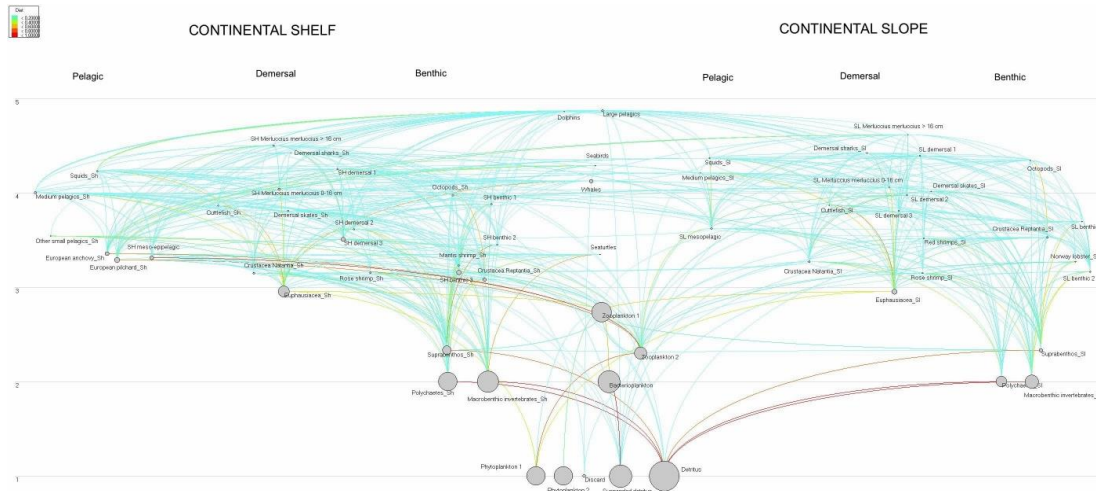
Diet
< 0.20000
< 0.40000
< 0.60000
< 0.80000
< 1.00000

CONTINENTAL SHELF

CONTINENTAL SLOPE

Pelagic

Demersal

Benthic

Pelagic

Demersal

Benthic

5

4

3

2

1

Dolphins

Large pelagics

SL Merluccius merluccius > 16 cm

SH Merluccius merluccius > 16 cm

Demersal sharks_Sh

Demersal sharks_Sl

SL demersal 1

Seabirds

Squids_Sh

SH demersal 1

Squids_Sl

Octopods_Sl

Medium pelagic_Sl

SL Merluccius merluccius 0-16 cm

Whales

Demersal skates_Sl

Medium pelagics_Sh

SH Merluccius merluccius 0-16 cm

Octopods_Sh

SH benthic 1

SL demersal 2

Cuttlefish_Sh

Demersal skates_Sh

Cuttlefish_Sl

SL demersal 3

SH demersal 2

Crustacea Reptantia_Sl

SL benthic

SL mesopelagic

Other small pelagics_Sh

SH benthic 2

SH demersal 3

Red shrimps_Sl

SH mesopelagic

Seaturtles

European anchovy_Sh

Mantis shrimp_Sh

Norway lobster_Sl

European pilchard_Sh

Crustacea Natantia_Sh

Crustacea Reptantia_Sh

Crustacea Natantia_Sl

Rose shrimp_Sl

Rose shrimp_Sh

SH benthic 3

SL benthic 2

Euphausiacea_Sh

Euphausiacea_Sl

Zooplankton 1

Zooplankton 2

Suprabenthos_Sh

Suprabenthos_Sl

Bacterioplankton

Polychaetes_Sh

Macrobenthic invertebrates_Sh

Polychaetes_Sl

Macrobenthic invertebrates_Sl

Phytoplankton 1

Discard

Detritus

Phytoplankton 2

Suspended detritus